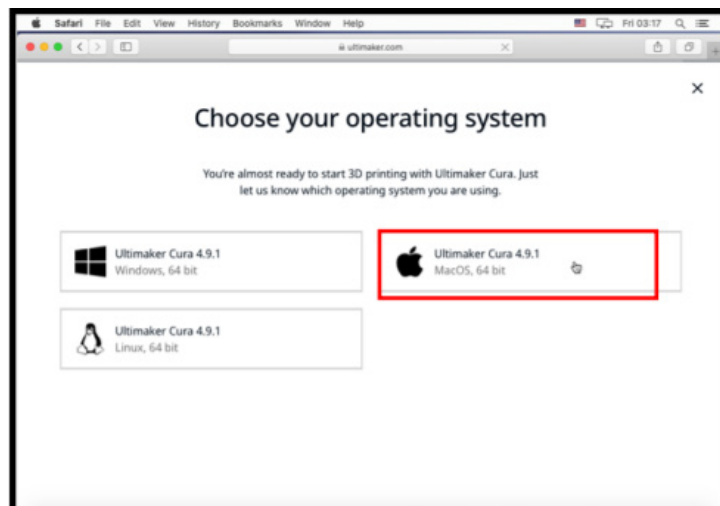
Safari File Edit View History Bookmarks Window Help

Fri 03:17

ultimaker.com

×

Choose your operating system

You're almost ready to start 3D printing with Ultimaker Cura. Just let us know which operating system you are using.

Ultimaker Cura 4.9.1
Windows, 64 bit

Ultimaker Cura 4.9.1
MacOS, 64 bit

Ultimaker Cura 4.9.1
Linux, 64 bit